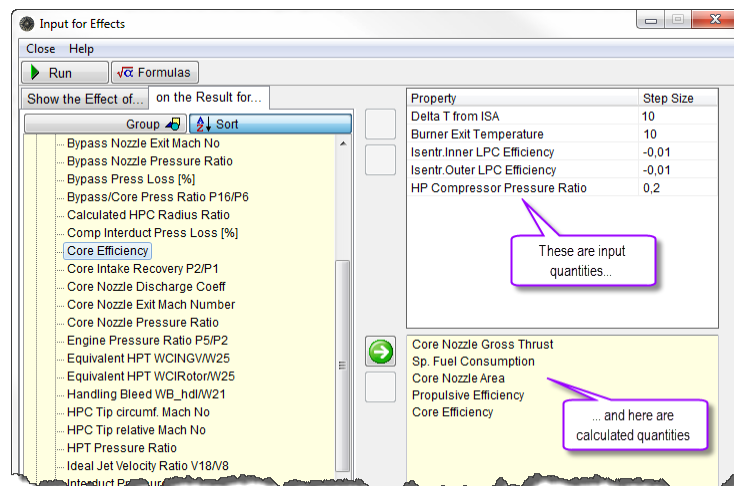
Input for Effects

Close Help

Run $\sqrt{\alpha}$ Formulas

Show the Effect of... on the Result for...

Group Sort

Bypass Nozzle Exit Mach No
Bypass Nozzle Pressure Ratio
Bypass Press Loss [%]
Bypass/Core Press Ratio P16/P6
Calculated HPC Radius Ratio
Comp Interduct Press Loss [%]
Core Efficiency
Core Intake Recovery P2/P1
Core Nozzle Discharge Coeff
Core Nozzle Exit Mach Number
Core Nozzle Pressure Ratio
Engine Pressure Ratio P5/P2
Equivalent HPT WCINGV/W25
Equivalent HPT WCIRotor/W25
Handling Bleed WB_hdl/W21
HPC Tip circumf. Mach No
HPC Tip relative Mach No
HPT Pressure Ratio
Ideal Jet Velocity Ratio V18/V8
Interduct Pre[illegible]

| Property | Step Size |
|---|---|
| Delta T from ISA | 10 |
| Burner Exit Temperature | 10 |
| Isentr.Inner LPC Efficiency | -0,01 |
| Isentr.Outer LPC Efficiency | -0,01 |
| HP Compressor Pressure Ratio | 0,2 |

These are input quantities...

Core Nozzle Gross Thrust
Sp. Fuel Consumption
Core Nozzle Area
Propulsive Efficiency
Core Efficiency

... and here are calculated quantities